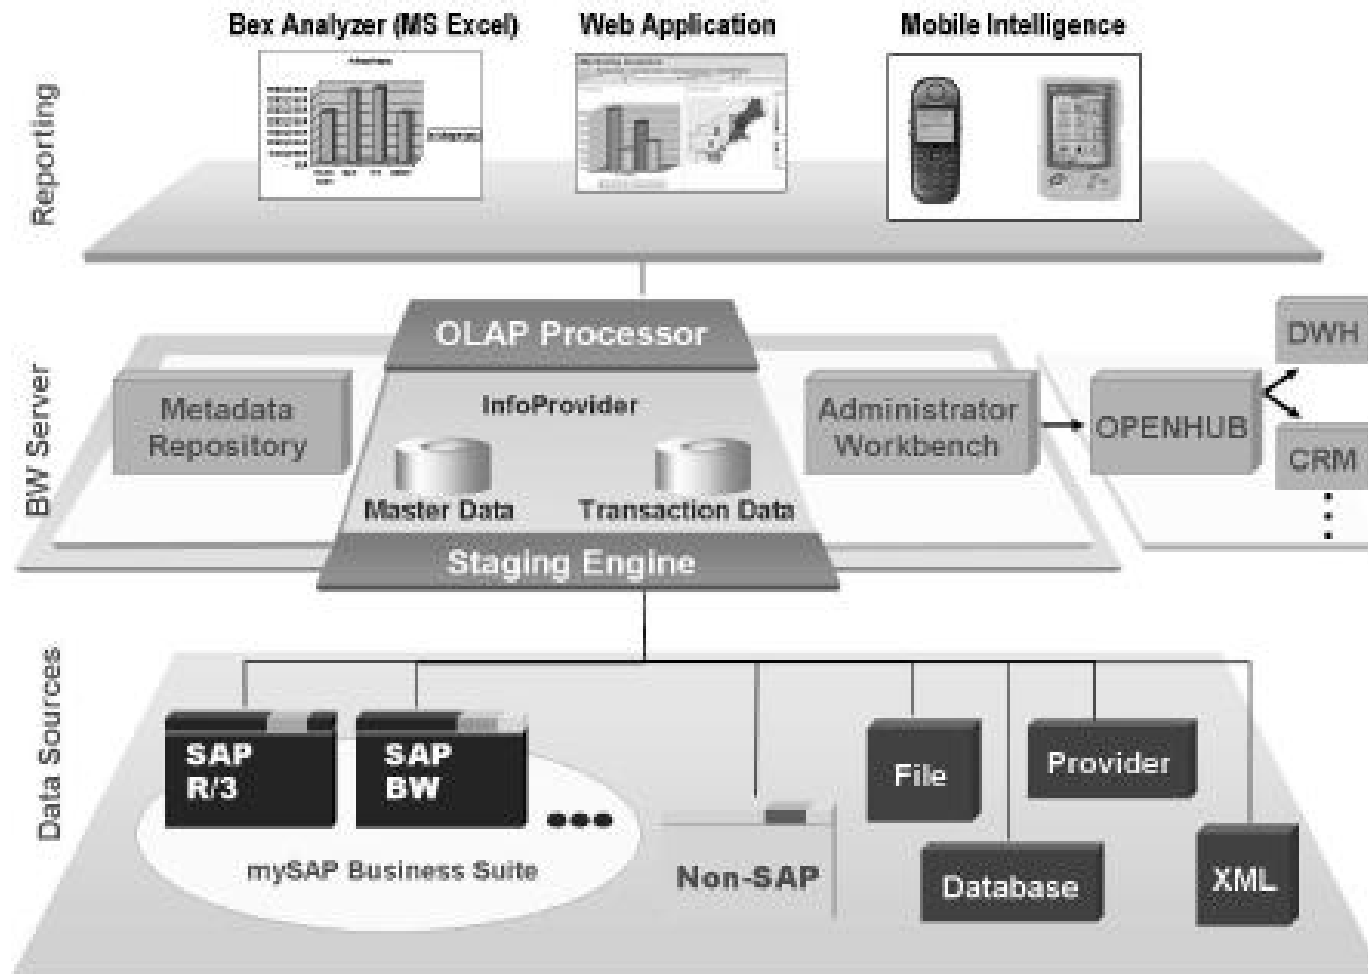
Reporting

Bex Analyzer (MS Excel)

Web Application

Mobile Intelligence

BW Server

OLAP Processor

Metadata Repository

InfoProvider

Master Data

Transaction Data

Staging Engine

Administrator Workbench

OPENHUB

DWH

CRM

Data Sources

SAP R/3

SAP BW

mySAP Business Suite

Non-SAP

File

Provider

Database

XML